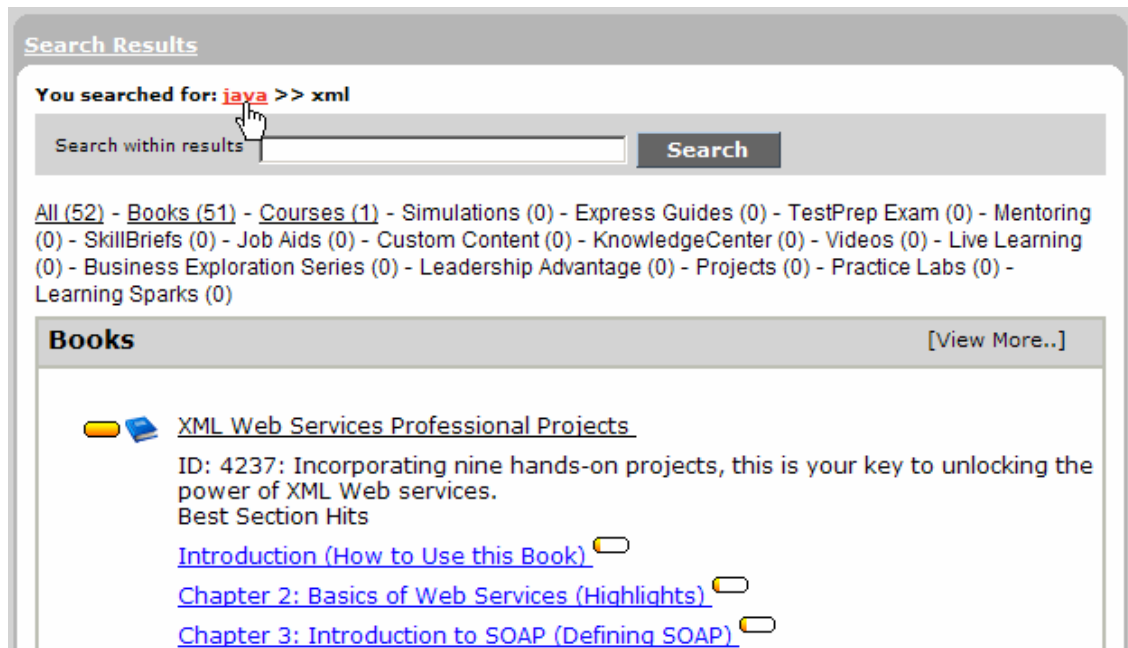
Search Results

You searched for: java >> xml

Search within results

Search

All (52) - Books (51) - Courses (1) - Simulations (0) - Express Guides (0) - TestPrep Exam (0) - Mentoring (0) - SkillBriefs (0) - Job Aids (0) - Custom Content (0) - KnowledgeCenter (0) - Videos (0) - Live Learning (0) - Business Exploration Series (0) - Leadership Advantage (0) - Projects (0) - Practice Labs (0) - Learning Sparks (0)

Books

[View More..]

XML Web Services Professional Projects

ID: 4237: Incorporating nine hands-on projects, this is your key to unlocking the power of XML Web services.
Best Section Hits

Introduction (How to Use this Book)

Chapter 2: Basics of Web Services (Highlights)

Chapter 3: Introduction to SOAP (Defining SOAP)